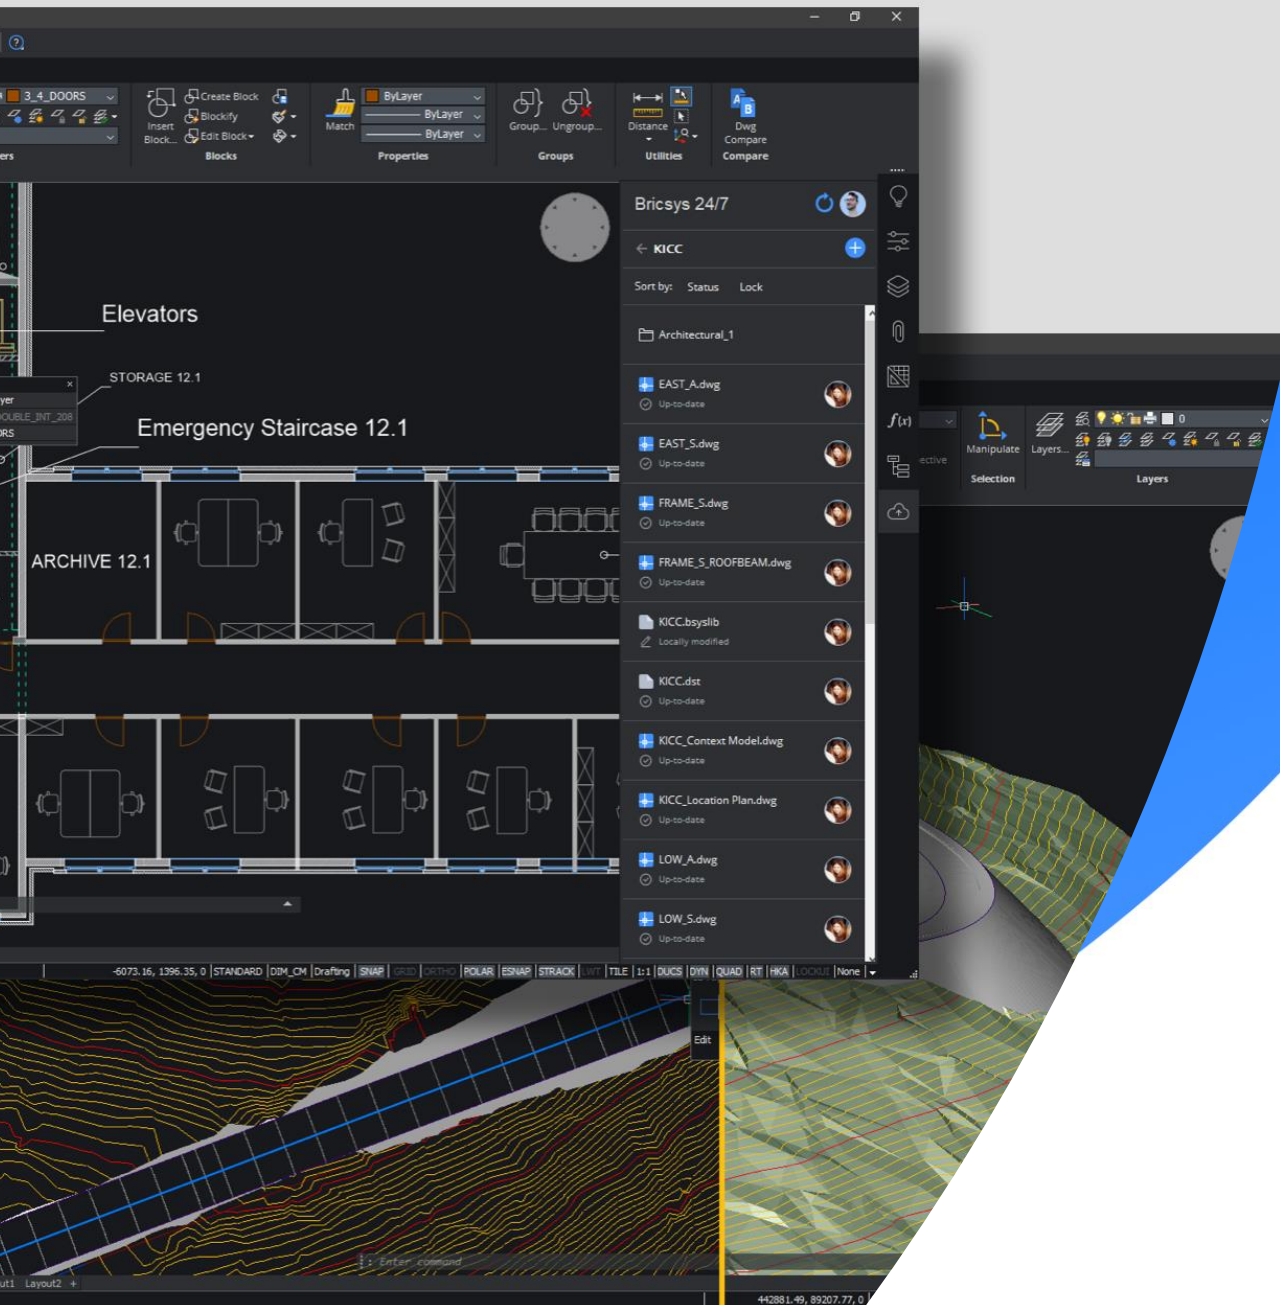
3_4_DOORS
ers
Insert Block...
Create Block
Blockify
Edit Block
Blocks
Match
ByLayer
ByLayer
ByLayer
Properties
Group...
Ungroup...
Groups
Distance
Utilities
Dwg Compare
Compare

Elevators
STORAGE 12.1
Emergency Staircase 12.1
ARCHIVE 12.1
yer
DOUBLE_INT_208
RS

Bricsys 24/7
KICC
Sort by: Status Lock
Architectural_1
EAST_A.dwg
Up-to-date
EAST_S.dwg
Up-to-date
FRAME_S.dwg
Up-to-date
FRAME_S_ROOFBEAM.dwg
Up-to-date
KICC.bsyslib
Locally modified
KICC.dst
Up-to-date
KICC_Context Model.dwg
Up-to-date
KICC_Location Plan.dwg
Up-to-date
LOW_A.dwg
Up-to-date
LOW_S.dwg
Up-to-date

-6073.16, 1396.35, 0 | STANDARD | DIM_CM | Drafting | SNAP | GRID | ORTHO | POLAR | ESNAP | STRACK | LWT | TILE | 1:1 | DUCS | DYN | QUAD | RT | HKA | LOCKUI | None

ective
Manipulate
Layers...
Selection
Layers
0
Edit
Enter command
ut1 Layout2 +
442881.49, 89207.77, 0